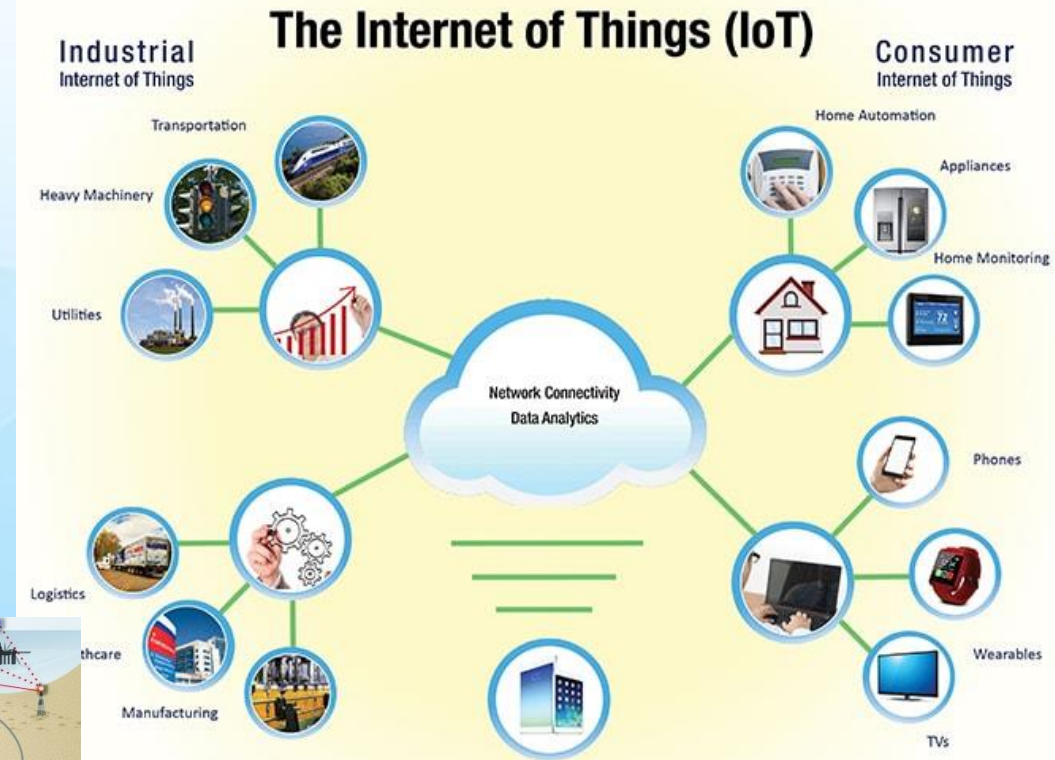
The Internet of Things (IoT)

Industrial
Internet of Things

Consumer
Internet of Things

Transportation

Heavy Machinery

Utilities

Home Automation

Appliances

Home Monitoring

Network Connectivity
Data Analytics

Phones

Logistics

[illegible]thcare

Manufacturing

Wearables

TVs